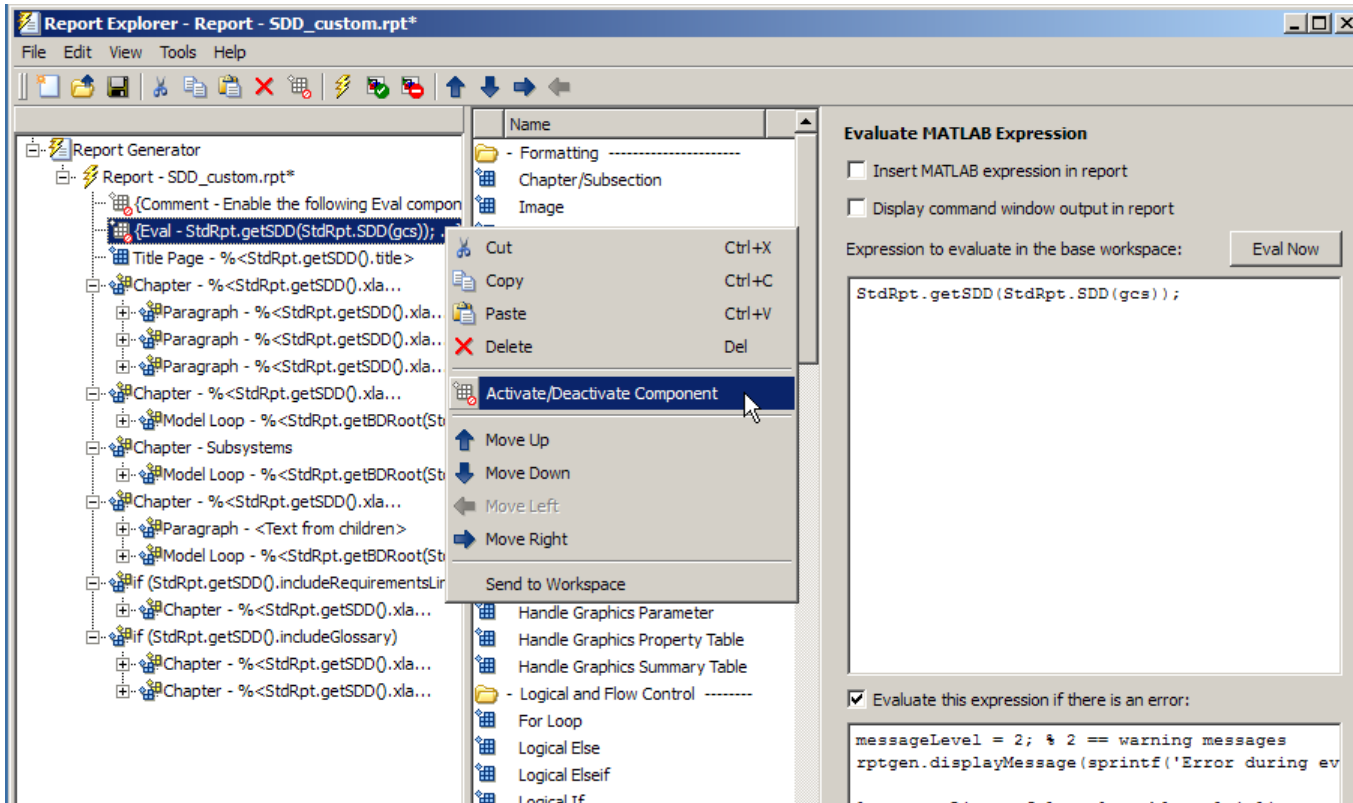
Report Explorer - Report - SDD_custom.rpt*

File Edit View Tools Help

Report Generator
Report - SDD_custom.rpt*
{Comment - Enable the following Eval compon
{Eval - StdRpt.getSDD(StdRpt.SDD(gcs));
Title Page - %<StdRpt.getSDD().title>
Chapter - %<StdRpt.getSDD().xla...
Paragraph - %<StdRpt.getSDD().xla...
Paragraph - %<StdRpt.getSDD().xla...
Paragraph - %<StdRpt.getSDD().xla...
Chapter - %<StdRpt.getSDD().xla...
Model Loop - %<StdRpt.getBDRoot(St
Chapter - Subsystems
Model Loop - %<StdRpt.getBDRoot(St
Chapter - %<StdRpt.getSDD().xla...
Paragraph - <Text from children>
Model Loop - %<StdRpt.getBDRoot(St
if (StdRpt.getSDD().includeRequirementsLi
Chapter - %<StdRpt.getSDD().xla...
if (StdRpt.getSDD().includeGlossary)
Chapter - %<StdRpt.getSDD().xla...
Chapter - %<StdRpt.getSDD().xla...

Name
- Formatting ----------------------
Chapter/Subsection
Image
Handle Graphics Parameter
Handle Graphics Property Table
Handle Graphics Summary Table
- Logical and Flow Control --------
For Loop
Logical Else
Logical Elseif
Logical If

Cut Ctrl+X
Copy Ctrl+C
Paste Ctrl+V
Delete Del
Activate/Deactivate Component
Move Up
Move Down
Move Left
Move Right
Send to Workspace

Evaluate MATLAB Expression
Insert MATLAB expression in report
Display command window output in report
Expression to evaluate in the base workspace:
Eval Now
StdRpt.getSDD(StdRpt.SDD(gcs));
Evaluate this expression if there is an error:
messageLevel = 2; % 2 == warning messages
rptgen.displayMessage(sprintf('Error during ev